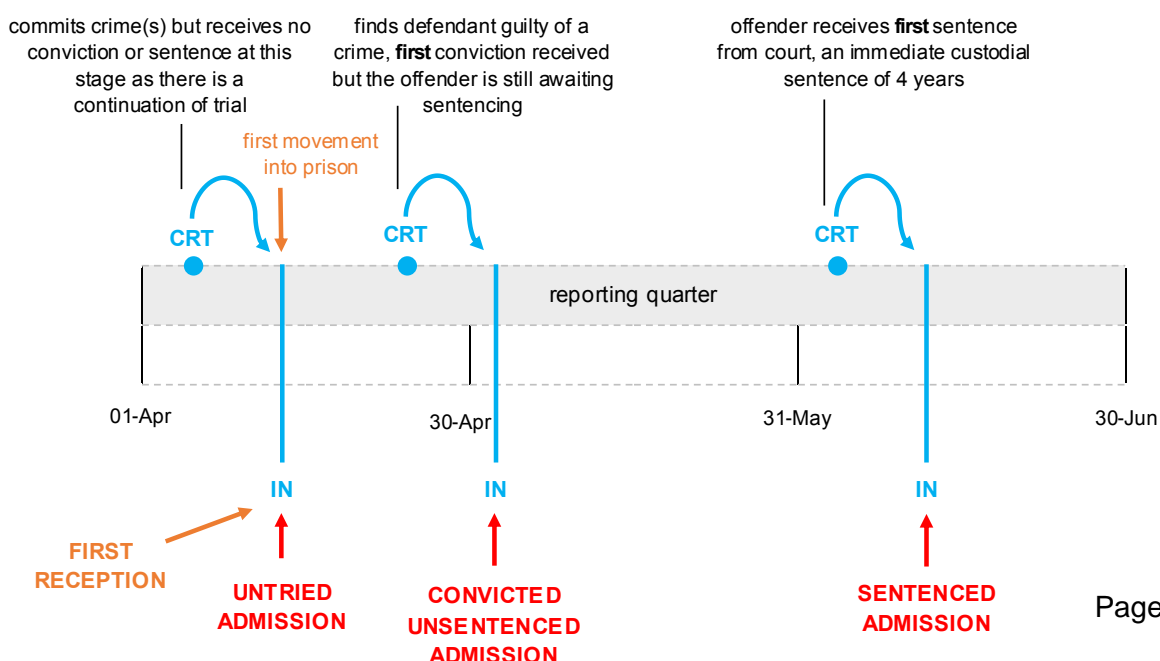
commits crime(s) but receives no conviction or sentence at this stage as there is a continuation of trial

finds defendant guilty of a crime, **first** conviction received but the offender is still awaiting sentencing

offender receives **first** sentence from court, an immediate custodial sentence of 4 years

first movement into prison

CRT

CRT

CRT

reporting quarter

01-Apr

30-Apr

31-May

30-Jun

IN

IN

IN

FIRST RECEPTION

UNTRIED ADMISSION

CONVICTED UNSENTENCED ADMISSION

SENTENCED ADMISSION

Page